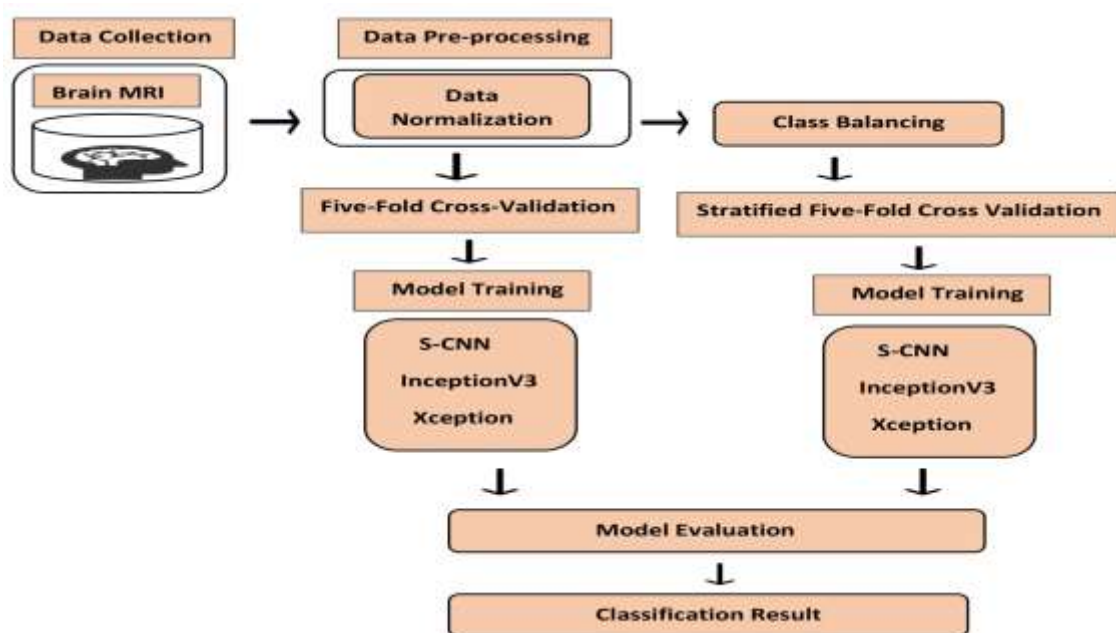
Data Collection

Brain MRI

Data Pre-processing

Data Normalization

Class Balancing

Five-Fold Cross-Validation

Stratified Five-Fold Cross Validation

Model Training

S-CNN
InceptionV3
Xception

Model Training

S-CNN
InceptionV3
Xception

Model Evaluation

Classification Result